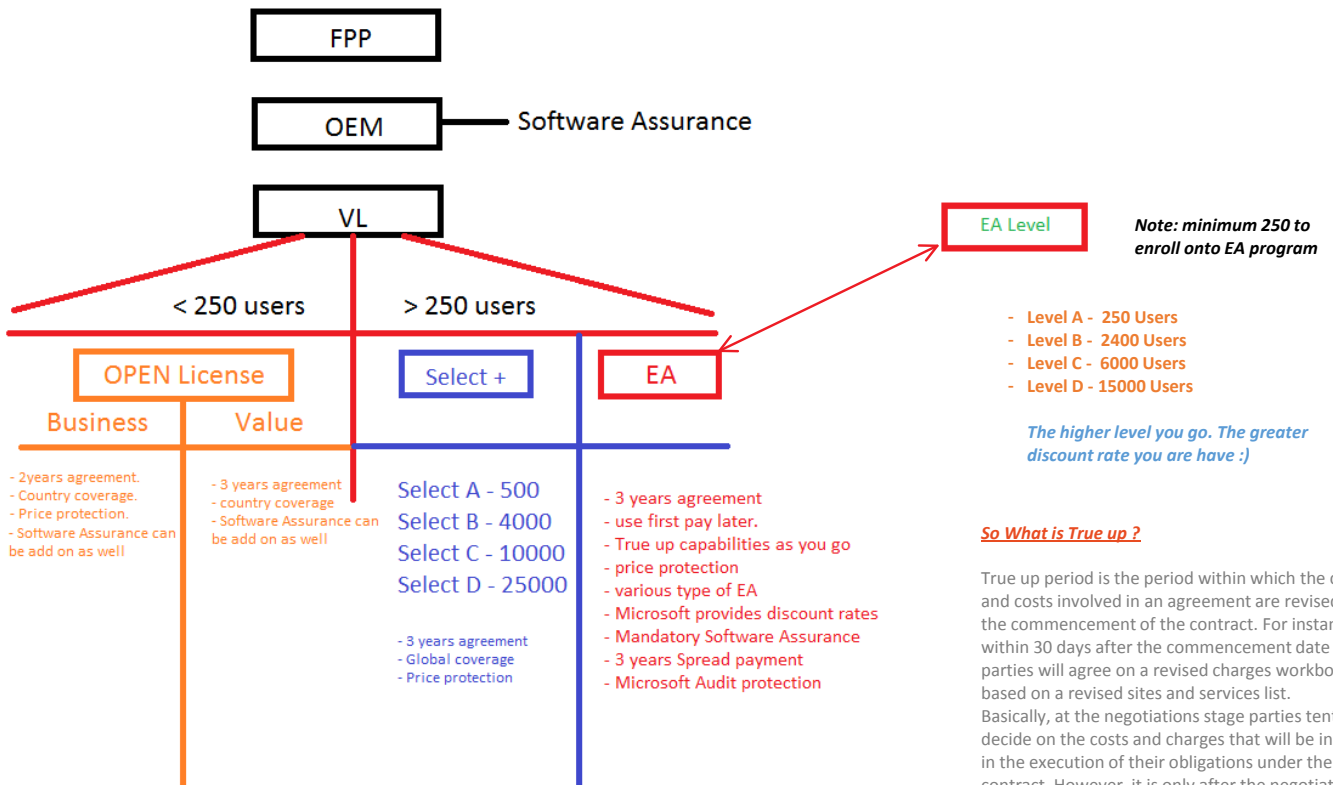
FPP

OEM

Software Assurance

VL

< 250 users

> 250 users

OPEN License

Business

Value

- 2years agreement.
- Country coverage.
- Price protection.
- Software Assurance can be add on as well

- 3 years agreement
- country coverage
- Software Assurance can be add on as well

Select +

Select A - 500
Select B - 4000
Select C - 10000
Select D - 25000

- 3 years agreement
- Global coverage
- Price protection

EA

- 3 years agreement
- use first pay later.
- True up capabilities as you go
- price protection
- various type of EA
- Microsoft provides discount rates
- Mandatory Software Assurance
- 3 years Spread payment
- Microsoft Audit protection

EA Level

Note: minimum 250 to enroll onto EA program

- Level A - 250 Users
- Level B - 2400 Users
- Level C - 6000 Users
- Level D - 15000 Users

The higher level you go. The greater discount rate you are have :)

So What is True up ?

True up period is the period within which the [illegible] and costs involved in an agreement are revise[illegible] the commencement of the contract. For insta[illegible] within 30 days after the commencement date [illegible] parties will agree on a revised charges workbo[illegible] based on a revised sites and services list.
Basically, at the negotiations stage parties ten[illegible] decide on the costs and charges that will be in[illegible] in the execution of their obligations under the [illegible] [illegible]